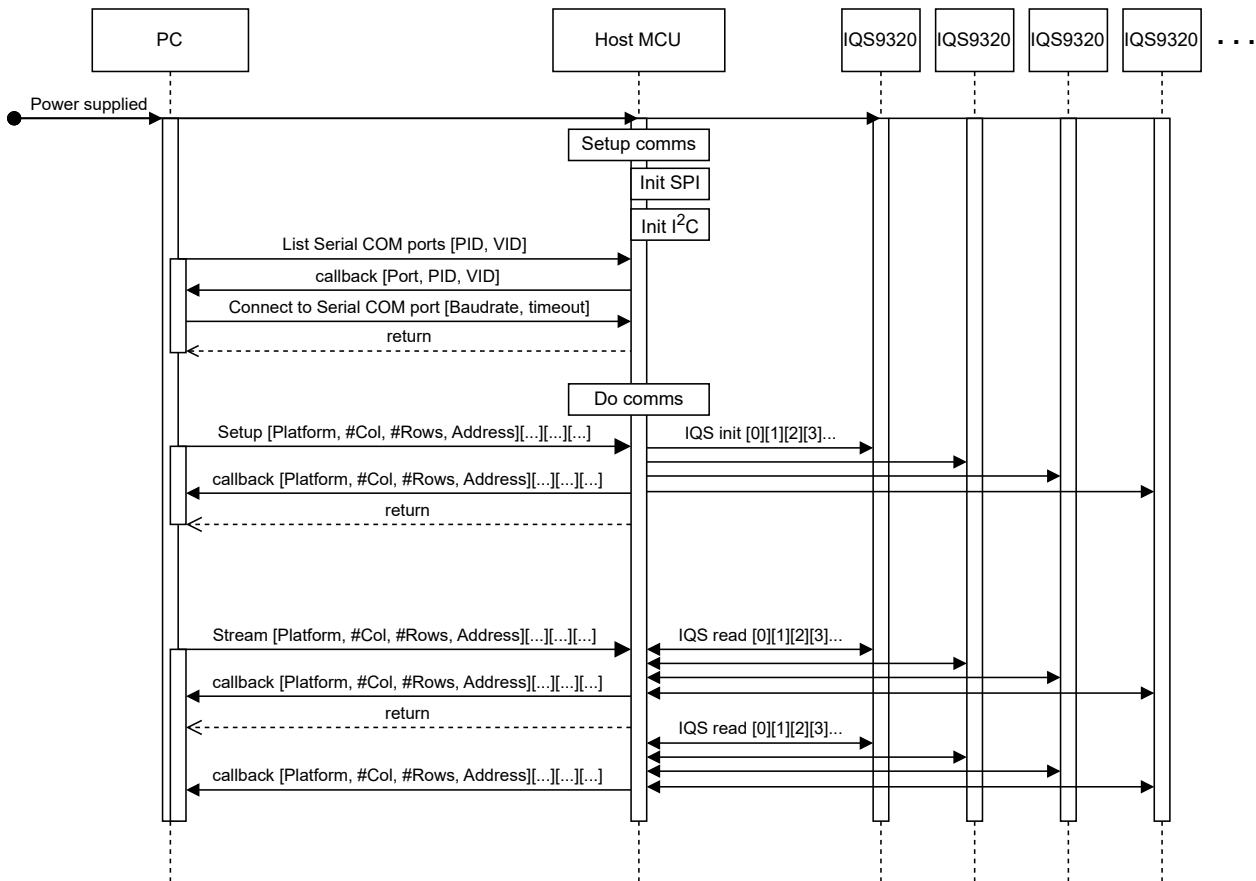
PC

Host MCU

IQS9320

IQS9320

IQS9320

IQS9320

. . .

Power supplied

Setup comms

Init SPI

Init I$^2$C

List Serial COM ports [PID, VID]

callback [Port, PID, VID]

Connect to Serial COM port [Baudrate, timeout]

return

Do comms

Setup [Platform, #Col, #Rows, Address][...][...][...]

IQS init [0][1][2][3]...

callback [Platform, #Col, #Rows, Address][...][...][...]

return

Stream [Platform, #Col, #Rows, Address][...][...][...]

IQS read [0][1][2][3]...

callback [Platform, #Col, #Rows, Address][...][...][...]

return

IQS read [0][1][2][3]...

callback [Platform, #Col, #Rows, Address][...][...][...]